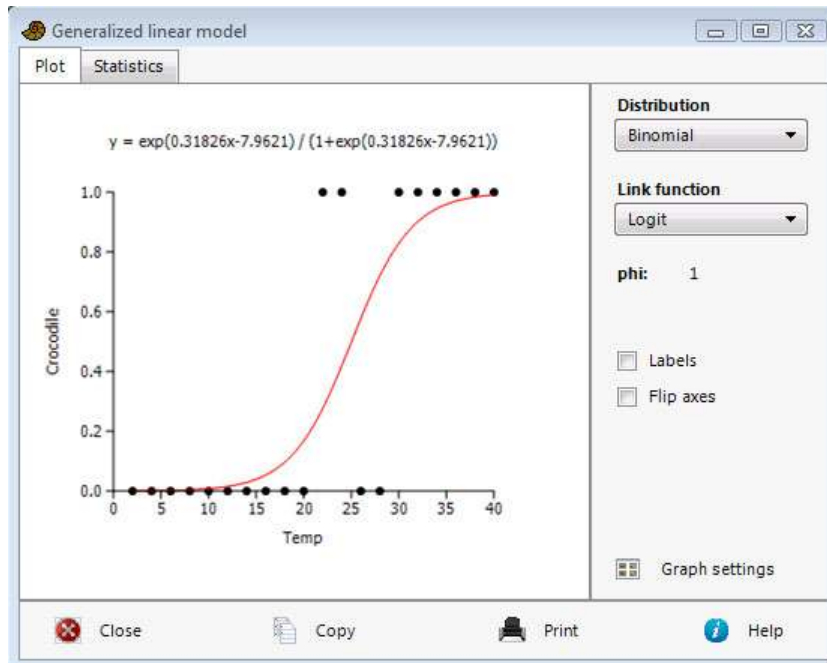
Generalized linear model

Plot
Statistics

y = exp(0.31826x-7.9621) / (1+exp(0.31826x-7.9621))

1.0
0.8
0.6
0.4
0.2
0.0

Crocodile

0 5 10 15 20 25 30 35 40

Temp

Distribution
Binomial

Link function
Logit

phi: 1

Labels
Flip axes

Graph settings

Close
Copy
Print
Help